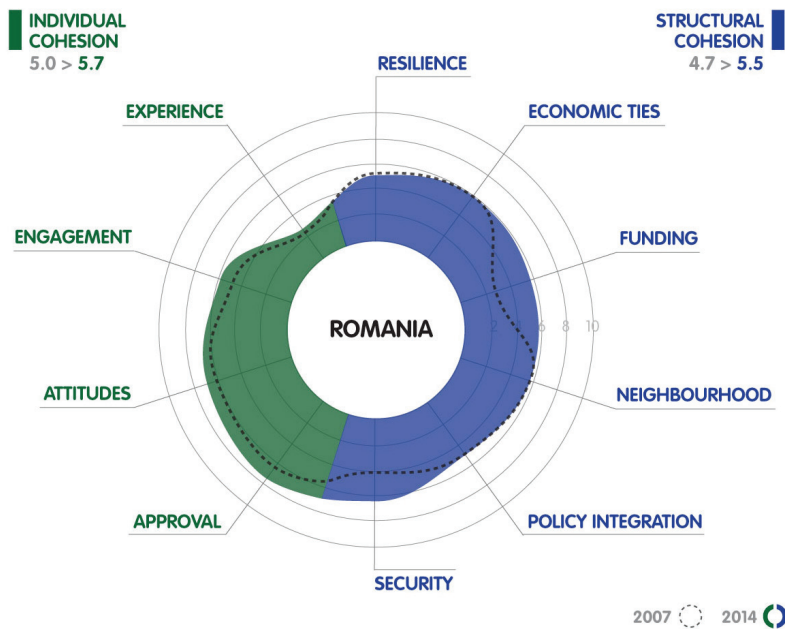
INDIVIDUAL COHESION
5.0 > 5.7

STRUCTURAL COHESION
4.7 > 5.5

RESILIENCE

ECONOMIC TIES

EXPERIENCE

ENGAGEMENT

FUNDING

ROMANIA

2 4 6 8 10

ATTITUDES

NEIGHBOURHOOD

APPROVAL

POLICY INTEGRATION

SECURITY

2007 2014